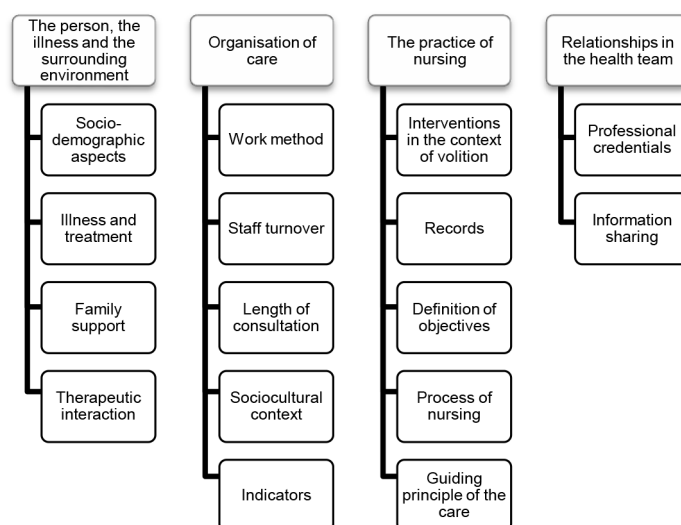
The person, the illness and the surrounding environment

Socio-demographic aspects

Illness and treatment

Family support

Therapeutic interaction

Organisation of care

Work method

Staff turnover

Length of consultation

Sociocultural context

Indicators

The practice of nursing

Interventions in the context of volition

Records

Definition of objectives

Process of nursing

Guiding principle of the care

Relationships in the health team

Professional credentials

Information sharing